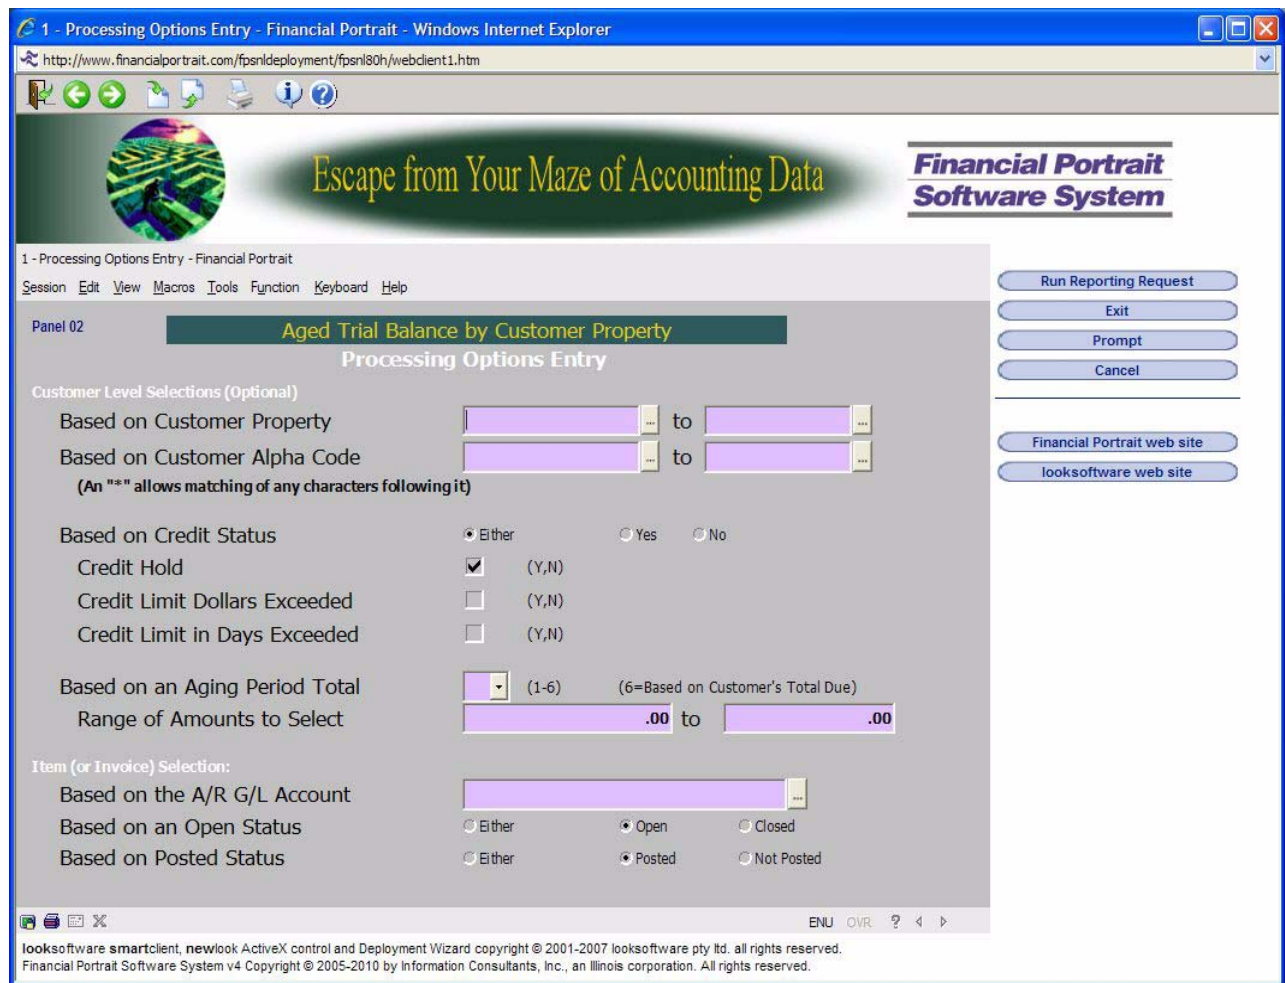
1 - Processing Options Entry - Financial Portrait - Windows Internet Explorer

http://www.financialportrait.com/fpsnldeployment/fpsnl80h/webclient1.htm

Escape from Your Maze of Accounting Data

Financial Portrait Software System

1 - Processing Options Entry - Financial Portrait

Session Edit View Macros Tools Function Keyboard Help

Run Reporting Request
Exit
Prompt
Cancel

Financial Portrait web site
looksoftware web site

Panel 02

Aged Trial Balance by Customer Property
Processing Options Entry

Customer Level Selections (Optional)

Based on Customer Property ... to ...
Based on Customer Alpha Code ... to ...
(An "*" allows matching of any characters following it)

Based on Credit Status Either Yes No
Credit Hold (Y,N)
Credit Limit Dollars Exceeded (Y,N)
Credit Limit in Days Exceeded (Y,N)

Based on an Aging Period Total (1-6) (6=Based on Customer's Total Due)
Range of Amounts to Select .00 to .00

Item (or Invoice) Selection:

Based on the A/R G/L Account ...
Based on an Open Status Either Open Closed
Based on Posted Status Either Posted Not Posted

ENU OVR ?

looksoftware smartclient, newlook ActiveX control and Deployment Wizard copyright © 2001-2007 looksoftware pty ltd. all rights reserved.
Financial Portrait Software System v4 Copyright © 2005-2010 by Information Consultants, Inc., an Illinois corporation. All rights reserved.